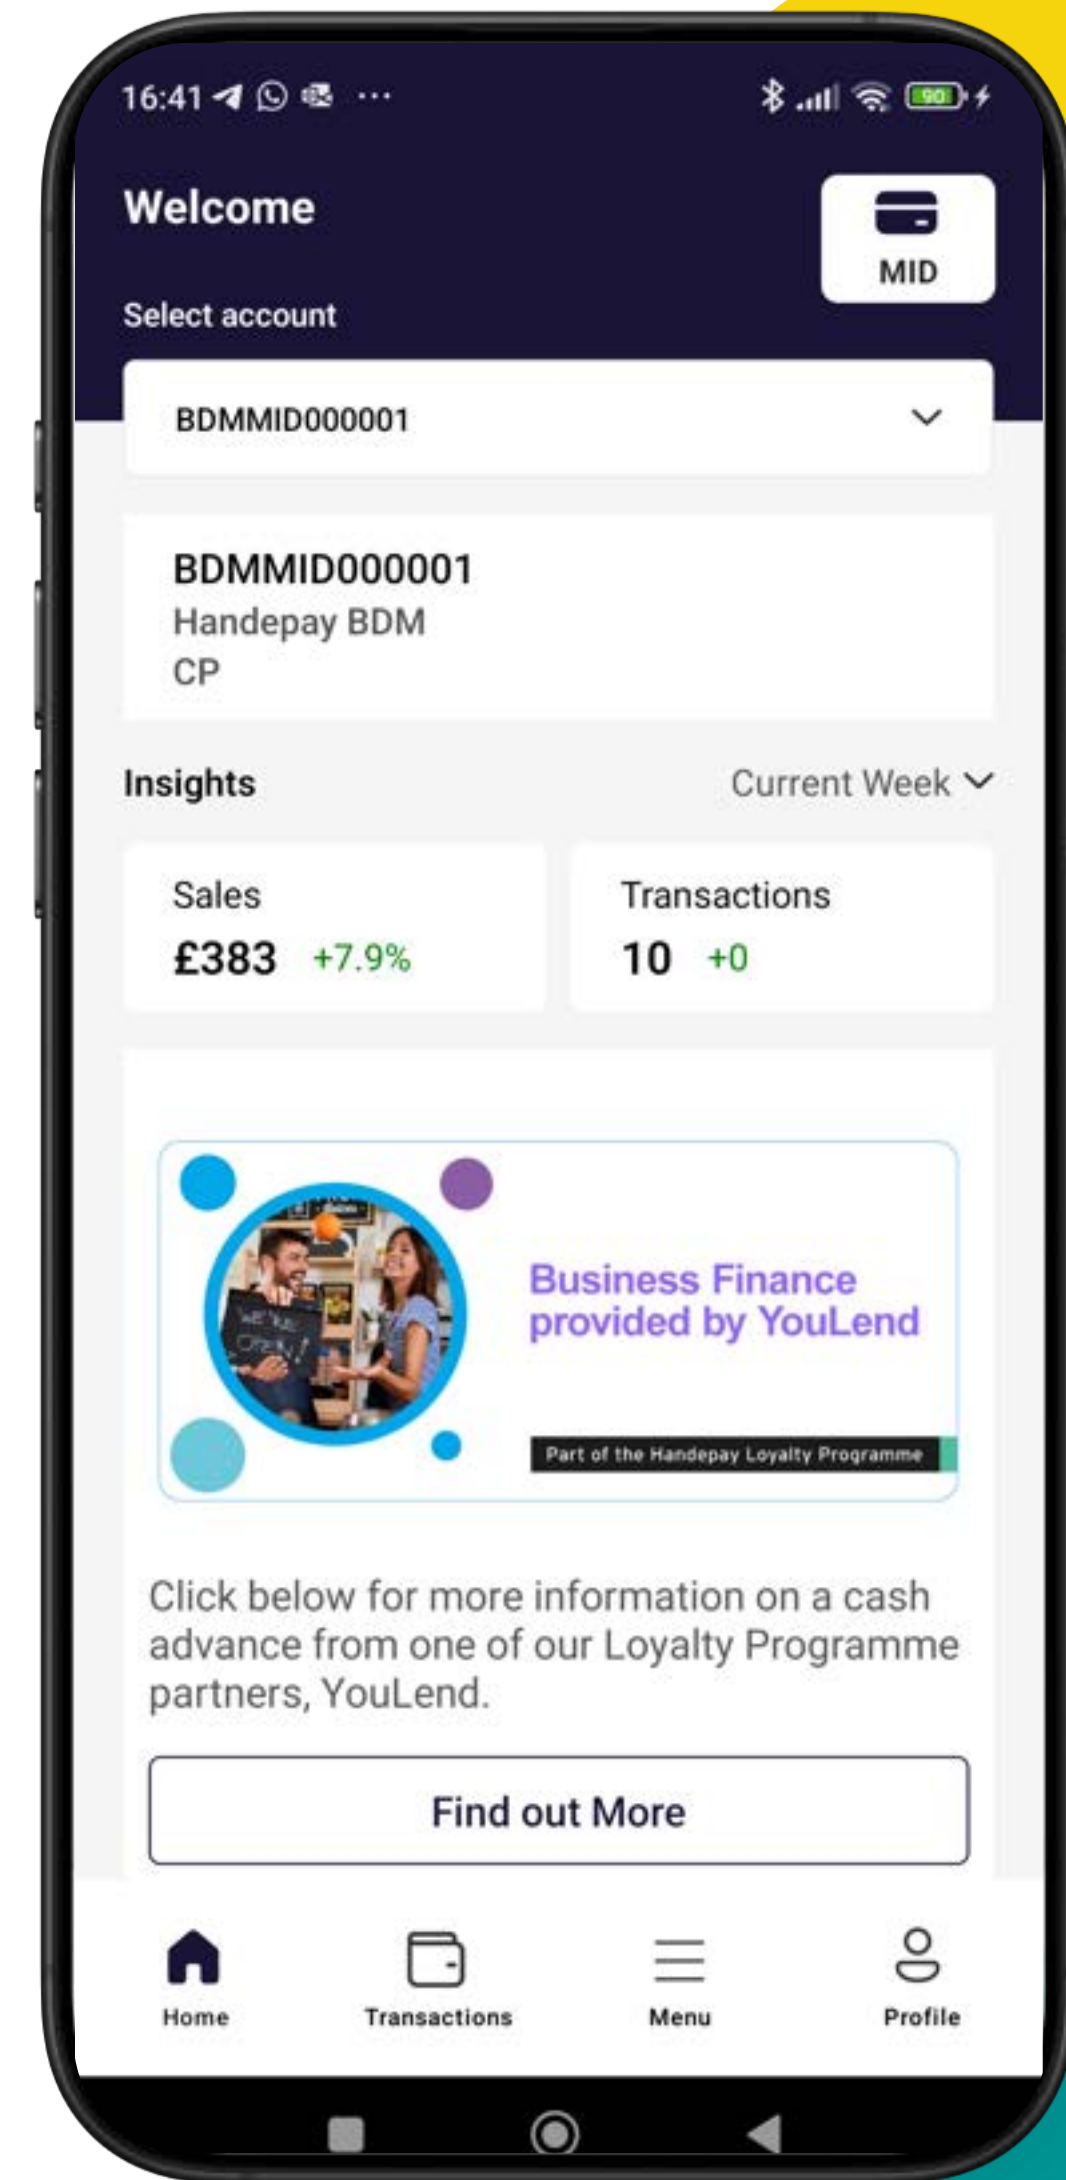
16:41 ···

90

Welcome

MID

Select account

BDMMID000001

BDMMID000001
Handepay BDM
CP

Insights

Current Week

Sales
£383 +7.9%

Transactions
10 +0

WE'RE OPEN!

Business Finance provided by YouLend

Part of the Handepay Loyalty Programme

Click below for more information on a cash advance from one of our Loyalty Programme partners, YouLend.

Find out More

Home

Transactions

Menu

Profile